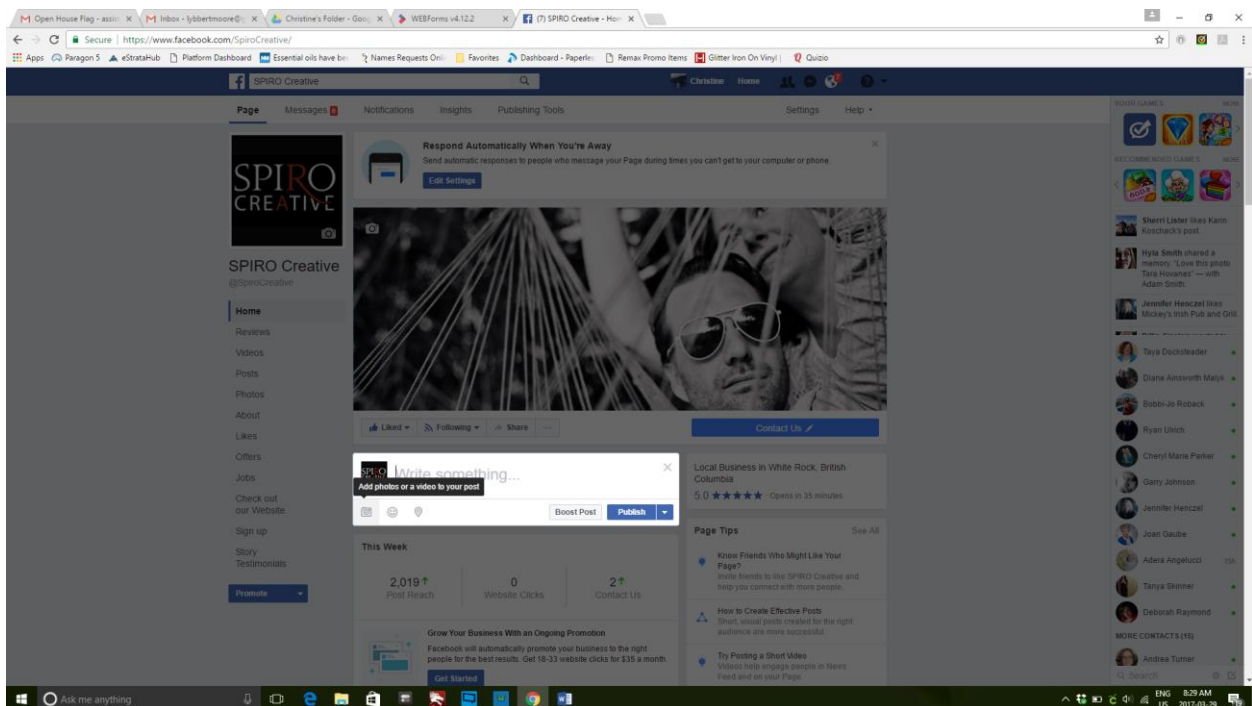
Open House Flag - assi | Inbox - lybbertmoore@ | Christine's Folder - Goo | WEBForms v4.12.2 | (7) SPIRO Creative - Hom

Secure | https://www.facebook.com/SpiroCreative/

Apps | Paragon 5 | eStrataHub | Platform Dashboard | Essential oils have be | Names Requests Onl | Favorites | Dashboard - Paperle | Remax Promo Items | Glitter Iron On Vinyl | Quizio

SPIRO Creative

Christine Home

Page | Messages 8 | Notifications | Insights | Publishing Tools | Settings | Help ▾

SPIRO CREATIVE

SPIRO Creative
@SpiroCreative

Home
Reviews
Videos
Posts
Photos
About
Likes
Offers
Jobs
Check out our Website
Sign up
Story Testimonials

Promote

Respond Automatically When You're Away
Send automatic responses to people who message your Page during times you can't get to your computer or phone.
Edit Settings

Liked ▾ | Following ▾ | Share | ...

Contact Us

Write something...
Add photos or a video to your post
Boost Post | Publish

Local Business in White Rock, British Columbia
5.0 ★★★★★ · Opens in 35 minutes

This Week
2,019 Post Reach | 0 Website Clicks | 2 Contact Us

Grow Your Business With an Ongoing Promotion
Facebook will automatically promote your business to the right people for the best results. Get 16-33 website clicks for $35 a month.
Get Started

Page Tips | See All
Know Friends Who Might Like Your Page?
Invite friends to like SPIRO Creative and help you connect with more people.
How to Create Effective Posts
Short, visual posts created for the right audience are more successful.
Try Posting a Short Video
Videos help engage people in News Feed and on your Page.

YOUR GAMES | MORE
RECOMMENDED GAMES | MORE

Sherri Lister likes Karin Koschack's post.
Hyla Smith shared a memory: "Love this photo Tara Hovanec" — with Adam Smith.
Jennifer Henczel likes Mickey's Irish Pub and Grill.

Taya Docksteader
Diane Ainsworth Malyk
Bobbi-Jo Roback
Ryan Ulrich
Cheryl Marie Parker
Gary Johnson
Jennifer Henczel
Joan Gaube
Adera Angelucci 15m
Tanya Skinner
Deborah Raymond
MORE CONTACTS (15)
Andrea Turner
Search

Ask me anything

ENG US 8:29 AM 2017-03-29